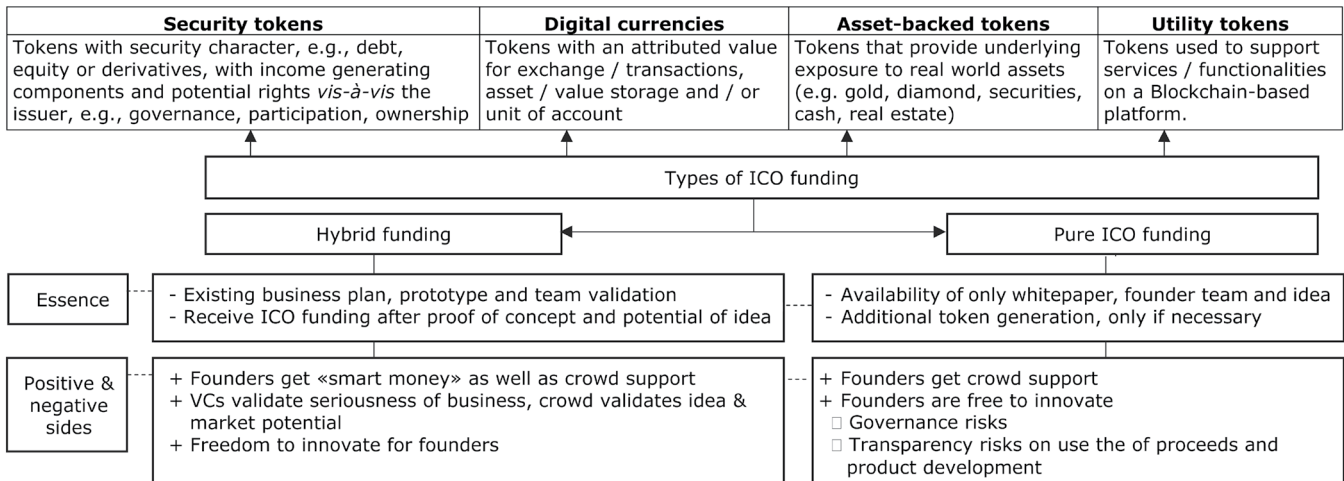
| Security tokens | Digital currencies | Asset-backed tokens | Utility tokens |
|---|---|---|---|
| Tokens with security character, e.g., debt, equity or derivatives, with income generating components and potential rights *vis-à-vis* the issuer, e.g., governance, participation, ownership | Tokens with an attributed value for exchange / transactions, asset / value storage and / or unit of account | Tokens that provide underlying exposure to real world assets (e.g. gold, diamond, securities, cash, real estate) | Tokens used to support services / functionalities on a Blockchain-based platform. |

Types of ICO funding

Hybrid funding

Pure ICO funding

Essence

- Existing business plan, prototype and team validation
- Receive ICO funding after proof of concept and potential of idea

- Availability of only whitepaper, founder team and idea
- Additional token generation, only if necessary

Positive & negative sides

+ Founders get «smart money» as well as crowd support
+ VCs validate seriousness of business, crowd validates idea & market potential
+ Freedom to innovate for founders

+ Founders get crowd support
+ Founders are free to innovate
 Governance risks
 Transparency risks on use the of proceeds and product development